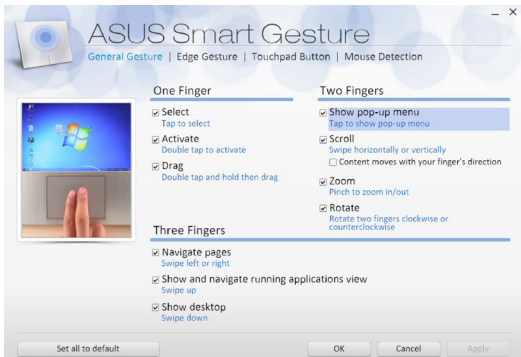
– ×

ASUS Smart Gesture

General Gesture | Edge Gesture | Touchpad Button | Mouse Detection

One Finger

☑ Select
Tap to select

☑ Activate
Double tap to activate

☑ Drag
Double tap and hold then drag

Two Fingers

☑ Show pop-up menu
Tap to show pop-up menu

☑ Scroll
Swipe horizontally or vertically

☐ Content moves with your finger's direction

☑ Zoom
Pinch to zoom in/out

☑ Rotate
Rotate two fingers clockwise or counterclockwise

Three Fingers

☑ Navigate pages
Swipe left or right

☑ Show and navigate running applications view
Swipe up

☑ Show desktop
Swipe down

Set all to default

OK

Cancel

Apply